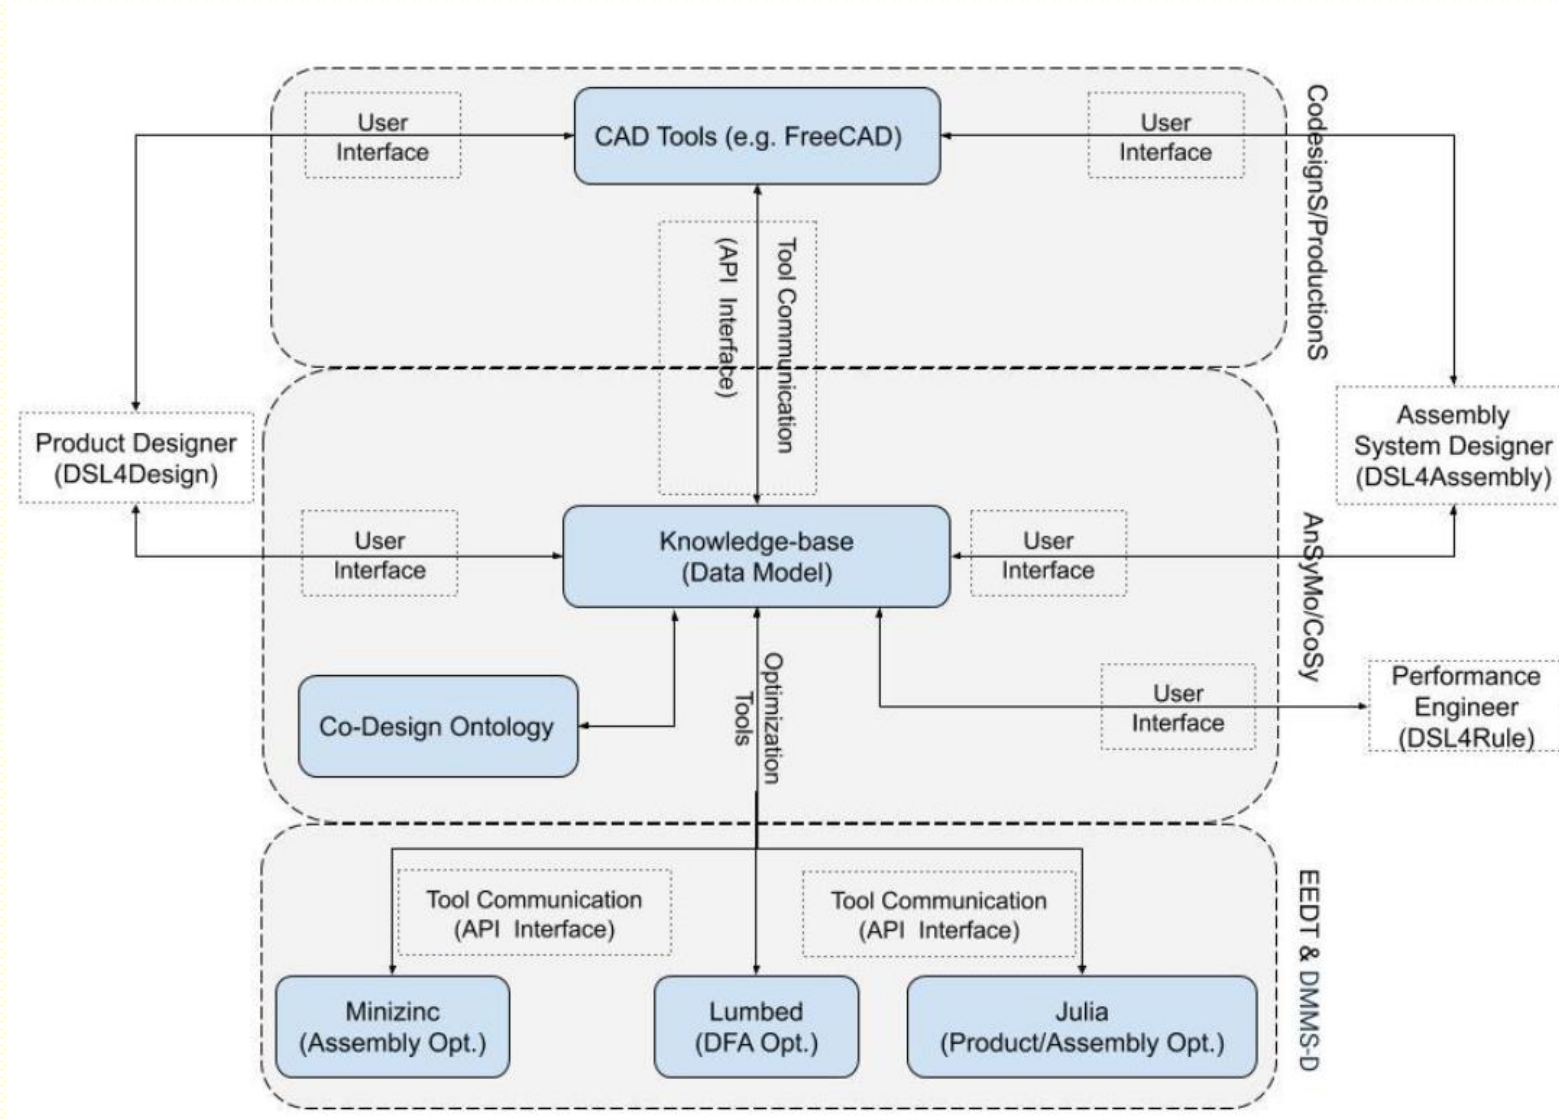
User Interface

CAD Tools (e.g. FreeCAD)

User Interface

CodesignS/ProductionS

Tool Communication (API Interface)

Product Designer (DSL4Design)

Assembly System Designer (DSL4Assembly)

User Interface

Knowledge-base (Data Model)

User Interface

AnSyMo/CoSy

Co-Design Ontology

Optimization Tools

User Interface

Performance Engineer (DSL4Rule)

Tool Communication (API Interface)

Tool Communication (API Interface)

EEDT & DMMS-D

Minizinc (Assembly Opt.)

Lumbed (DFA Opt.)

Julia (Product/Assembly Opt.)